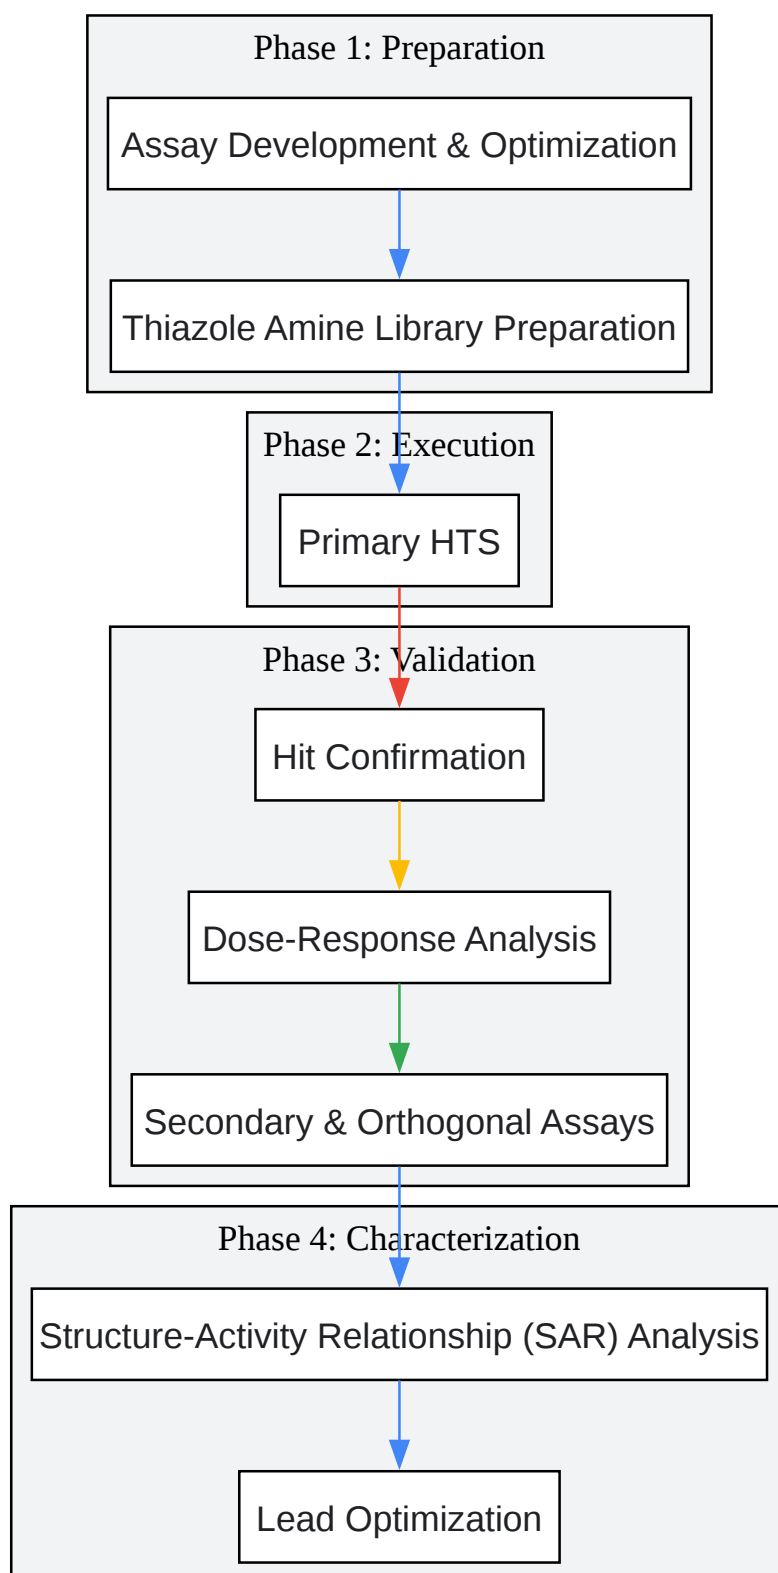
Phase 1: Preparation

Assay Development & Optimization

Thiazole Amine Library Preparation

Phase 2: Execution

Primary HTS

Phase 3: Validation

Hit Confirmation

Dose-Response Analysis

Secondary & Orthogonal Assays

Phase 4: Characterization

Structure-Activity Relationship (SAR) Analysis

Lead Optimization